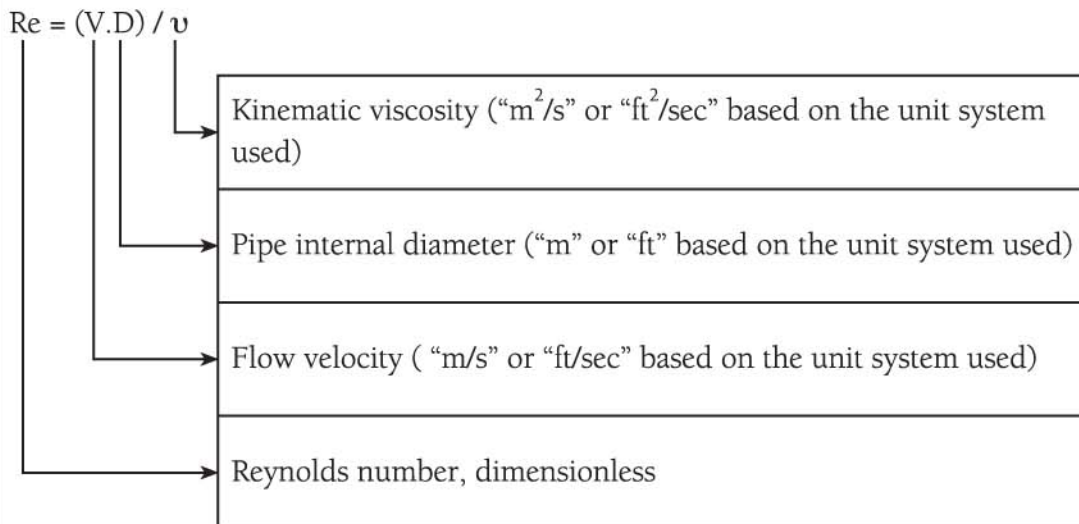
$Re = (V.D) / \upsilon$

Kinematic viscosity (“$m^2$/s” or “$ft^2$/sec” based on the unit system used)

Pipe internal diameter (“m” or “ft” based on the unit system used)

Flow velocity ( “m/s” or “ft/sec” based on the unit system used)

Reynolds number, dimensionless